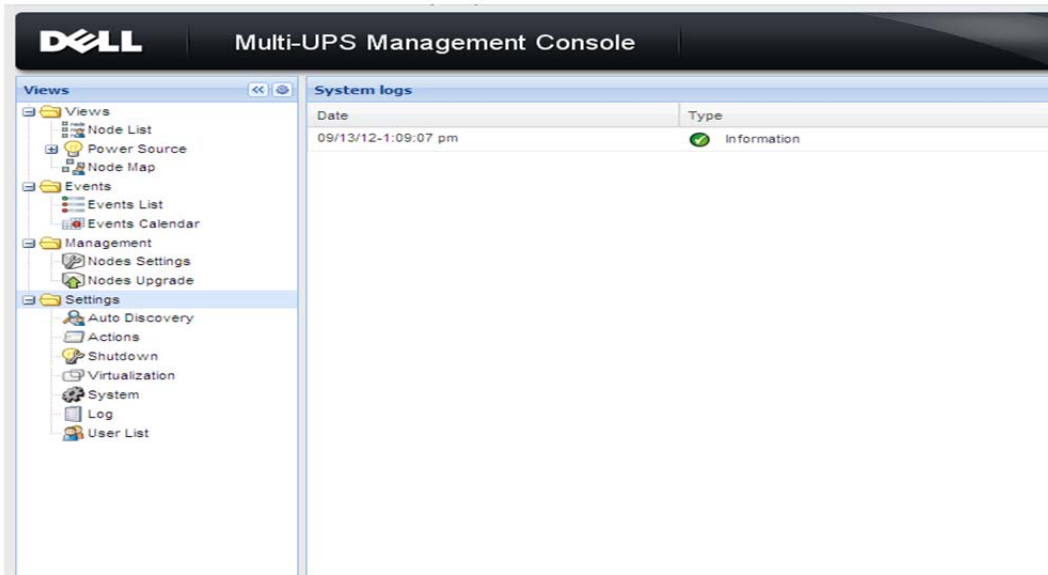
DELL Multi-UPS Management Console

Views

Views
Node List
Power Source
Node Map
Events
Events List
Events Calendar
Management
Nodes Settings
Nodes Upgrade
Settings
Auto Discovery
Actions
Shutdown
Virtualization
System
Log
User List

System logs

| Date | Type |
|---|---|
| 09/13/12-1:09:07 pm | Information |